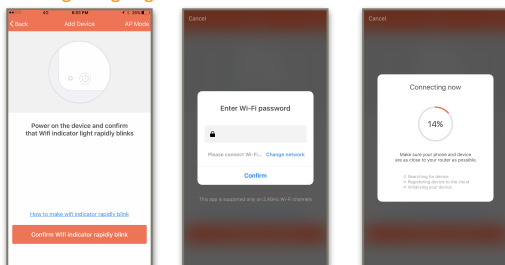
4G 8:03 PM 20%

< Back Add Device AP Mode

Power on the device and confirm that Wifi indicator light rapidly blinks

How to make wifi indicator rapidly blink

Confirm Wifi indicator rapidly blink

Cancel

Enter Wi-Fi password

Please connect Wi-Fi... Change network

Confirm

This app is supported only on 2.4GHz Wi-Fi channels

Cancel

Connecting now

14%

Make sure your phone and device are as close to your router as possible.

Searching for device
Registering device to the cloud
Initializing your device